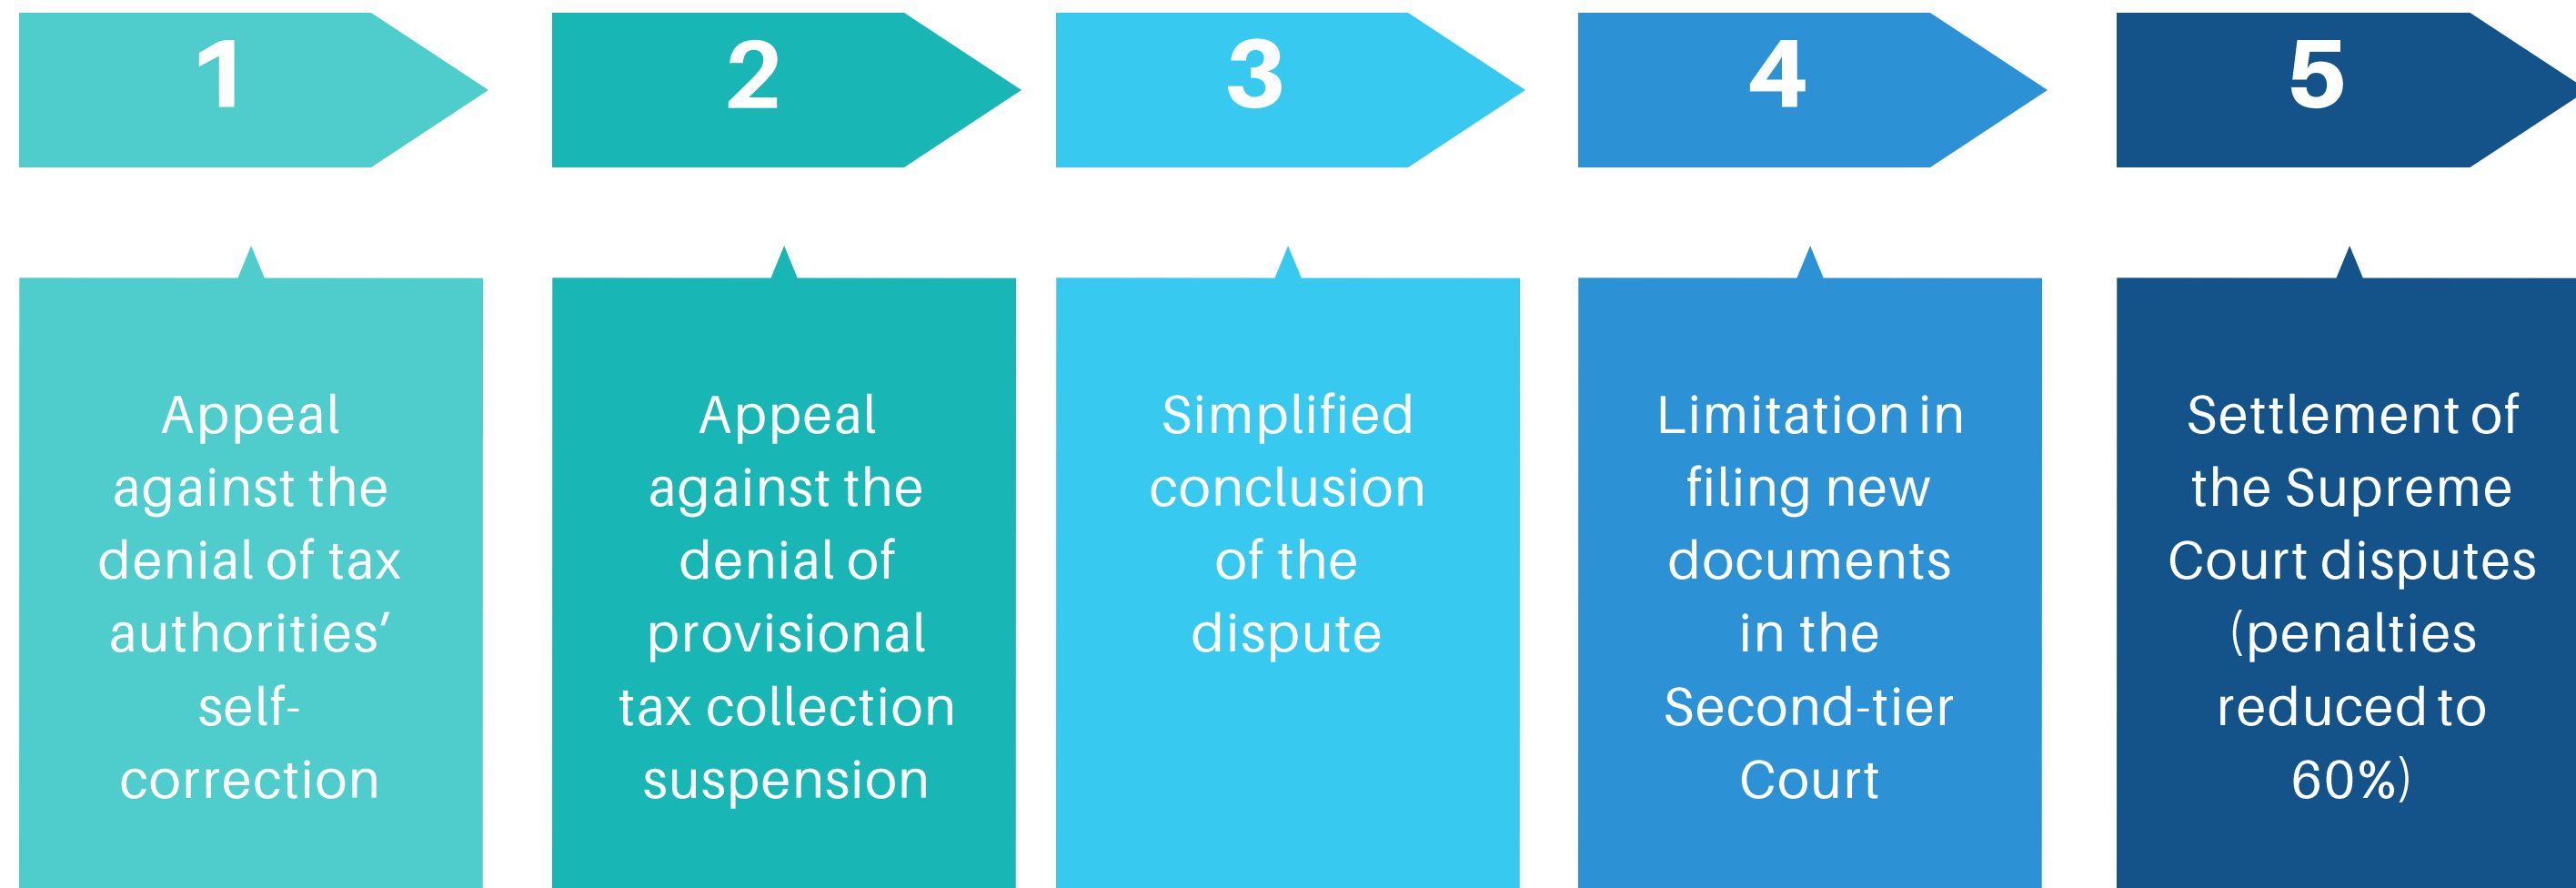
1

Appeal against the denial of tax authorities' self-correction

2

Appeal against the denial of provisional tax collection suspension

3

Simplified conclusion of the dispute

4

Limitation in filing new documents in the Second-tier Court

5

Settlement of the Supreme Court disputes (penalties reduced to 60%)